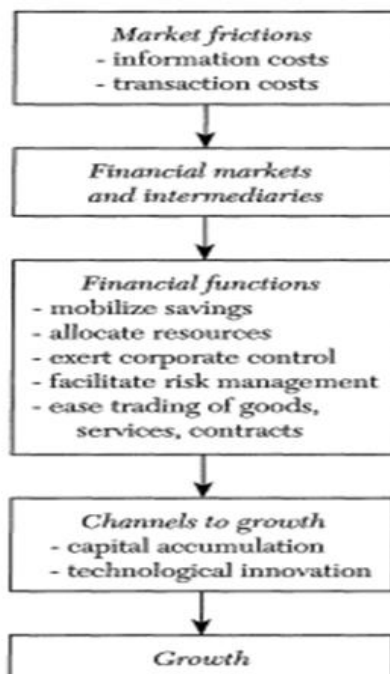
Market frictions
- information costs
- transaction costs

Financial markets and intermediaries

Financial functions
- mobilize savings
- allocate resources
- exert corporate control
- facilitate risk management
- ease trading of goods, services, contracts

Channels to growth
- capital accumulation
- technological innovation

Growth